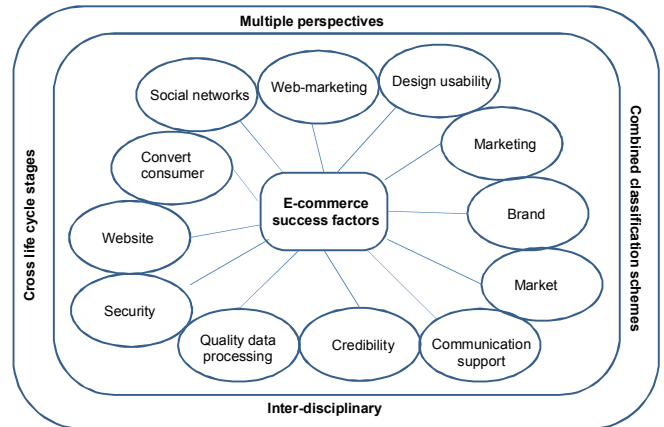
Multiple perspectives

Cross life cycle stages

Combined classification schemes

Social networks

Web-marketing

Design usability

Marketing

Convert consumer

E-commerce success factors

Brand

Website

Market

Security

Quality data processing

Credibility

Communication support

Inter-disciplinary